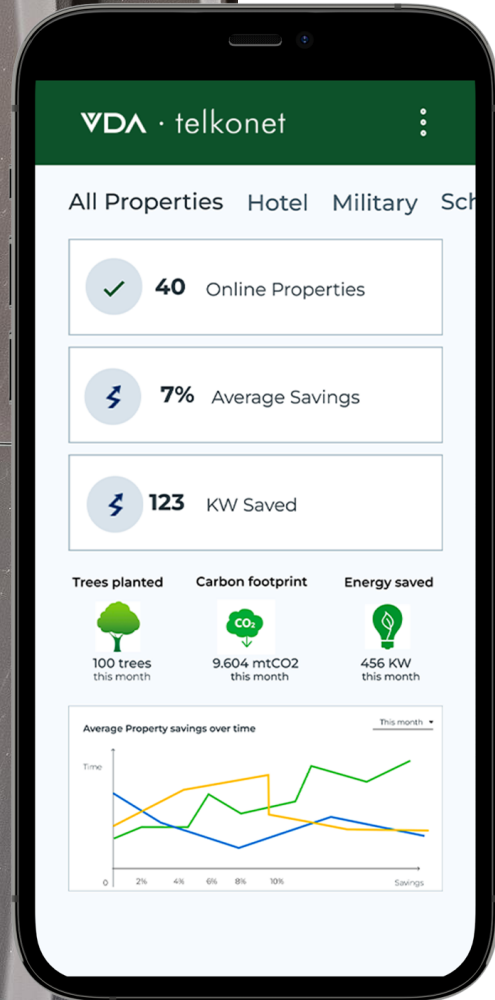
VDA · telkonet

All Properties Hotel Military Sch

40 Online Properties

7% Average Savings

123 KW Saved

Trees planted
100 trees
this month

Carbon footprint
$CO_2$
9.604 mtCO2
this month

Energy saved
456 KW
this month

Average Property savings over time
This month ▾
Time
0
2%
4%
6%
8%
10%
Savings